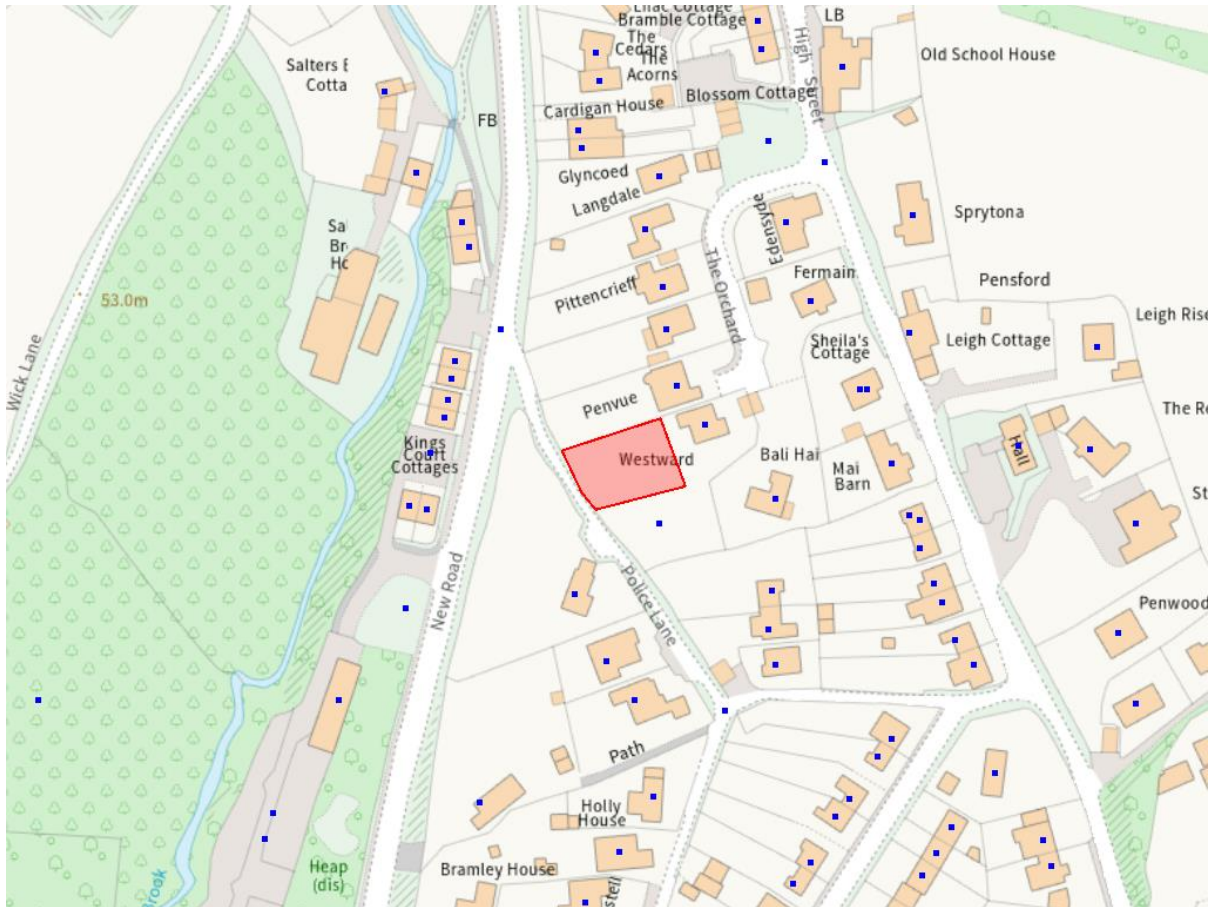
Lilac Cottage
Bramble Cottage
The Cedars
The Acorns
LB
High Street
Old School House
Salters E
Cotta
FB
Cardigan House
Blossom Cottage
Glyncoed
Langdale
Edenside
Sprytona
Sa
Br
Ho
53.0m
The Orchard
Fermain
Pensford
Pittencrieff
Leigh Rise
Wick Lane
Sheila's Cottage
Leigh Cottage
Penvue
The Ro
Kings Court Cottages
Hall
Westward
Bali Hai
Mai Barn
St
New Road
Police Lane
Penwood
Path
Holly House
Heap (dis)
Brook
Bramley House
stell